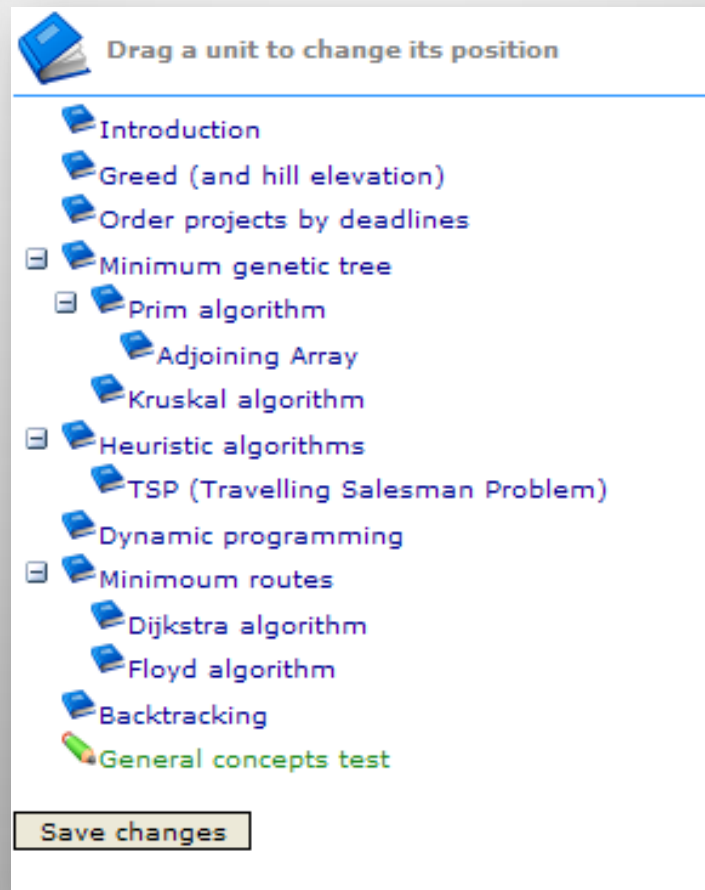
Drag a unit to change its position

Introduction
Greed (and hill elevation)
Order projects by deadlines
Minimum genetic tree
Prim algorithm
Adjoining Array
Kruskal algorithm
Heuristic algorithms
TSP (Travelling Salesman Problem)
Dynamic programming
Minimoum routes
Dijkstra algorithm
Floyd algorithm
Backtracking
General concepts test

Save changes